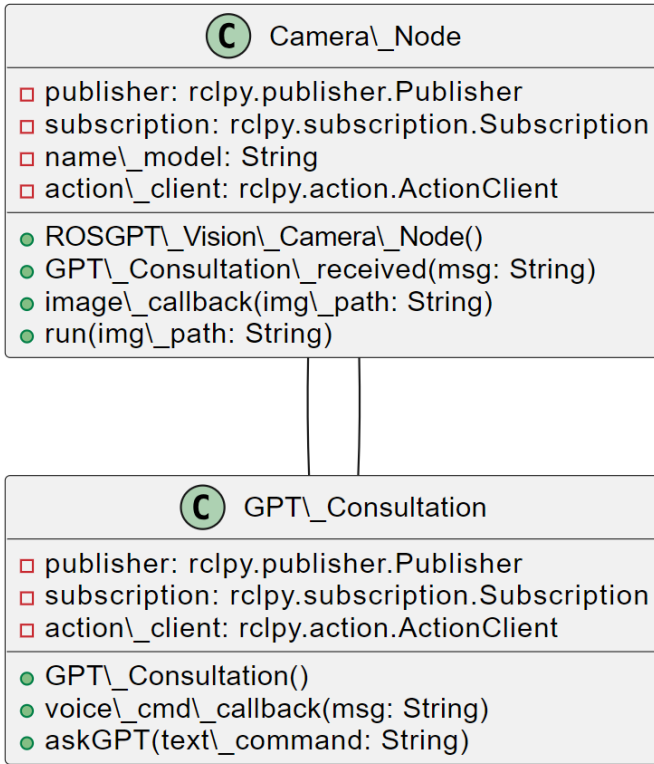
C Camera\_Node

publisher: rclpy.publisher.Publisher
subscription: rclpy.subscription.Subscription
name\_model: String
action\_client: rclpy.action.ActionClient

ROSGPT\_Vision\_Camera\_Node()
GPT\_Consultation\_received(msg: String)
image\_callback(img\_path: String)
run(img\_path: String)

C GPT\_Consultation

publisher: rclpy.publisher.Publisher
subscription: rclpy.subscription.Subscription
action\_client: rclpy.action.ActionClient

GPT\_Consultation()
voice\_cmd\_callback(msg: String)
askGPT(text\_command: String)